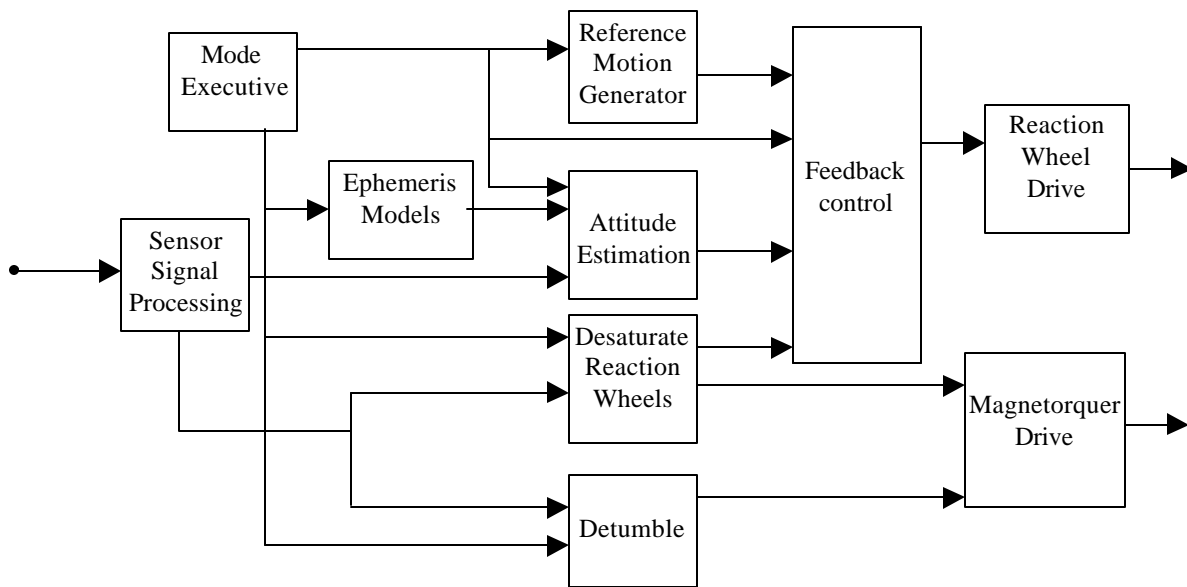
Mode Executive

Reference Motion Generator

Feedback control

Reaction Wheel Drive

Ephemeris Models

Attitude Estimation

Sensor Signal Processing

Desaturate Reaction Wheels

Magnetorquer Drive

Detumble